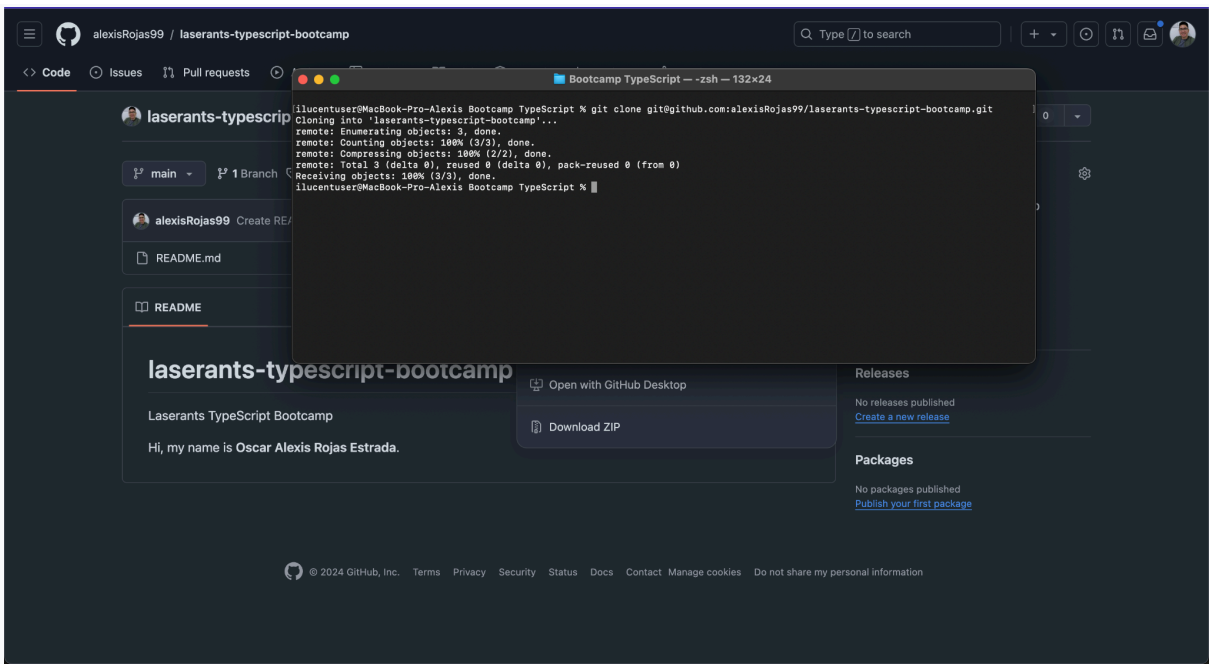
alexisRojas99 / laserants-typescript-bootcamp

Type / to search

<> Code Issues Pull requests

Bootcamp TypeScript — -zsh — 132×24

ilucentuser@MacBook-Pro-Alexis Bootcamp TypeScript % git clone git@github.com:alexisRojas99/laserants-typescript-bootcamp.git
Cloning into 'laserants-typescript-bootcamp'...
remote: Enumerating objects: 3, done.
remote: Counting objects: 100% (3/3), done.
remote: Compressing objects: 100% (2/2), done.
remote: Total 3 (delta 0), reused 0 (delta 0), pack-reused 0 (from 0)
Receiving objects: 100% (3/3), done.
ilucentuser@MacBook-Pro-Alexis Bootcamp TypeScript %

laserants-typescrip

0

main 1 Branch

alexisRojas99 Create REA

README.md

README

laserants-typescript-bootcamp

Lasserants TypeScript Bootcamp

Hi, my name is Oscar Alexis Rojas Estrada.

Open with GitHub Desktop

Download ZIP

Releases

No releases published
Create a new release

Packages

No packages published
Publish your first package

© 2024 GitHub, Inc. Terms Privacy Security Status Docs Contact Manage cookies Do not share my personal information